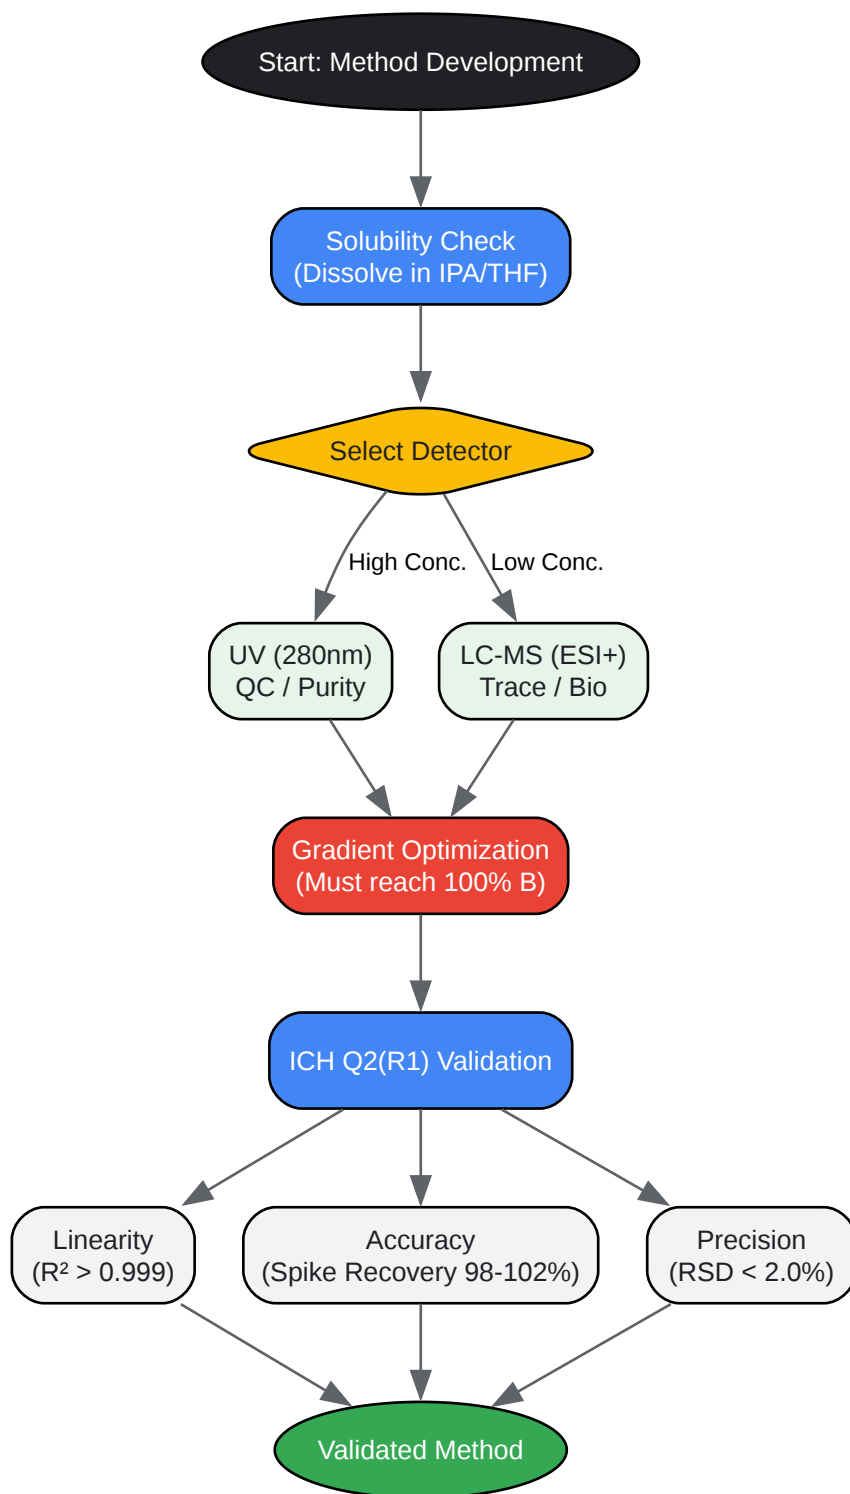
Start: Method Development

Solubility Check
(Dissolve in IPA/THF)

Select Detector

High Conc.

Low Conc.

UV (280nm)
QC / Purity

LC-MS (ESI+)
Trace / Bio

Gradient Optimization
(Must reach 100% B)

ICH Q2(R1) Validation

Linearity
($R^2$ > 0.999)

Accuracy
(Spike Recovery 98-102%)

Precision
(RSD < 2.0%)

Validated Method